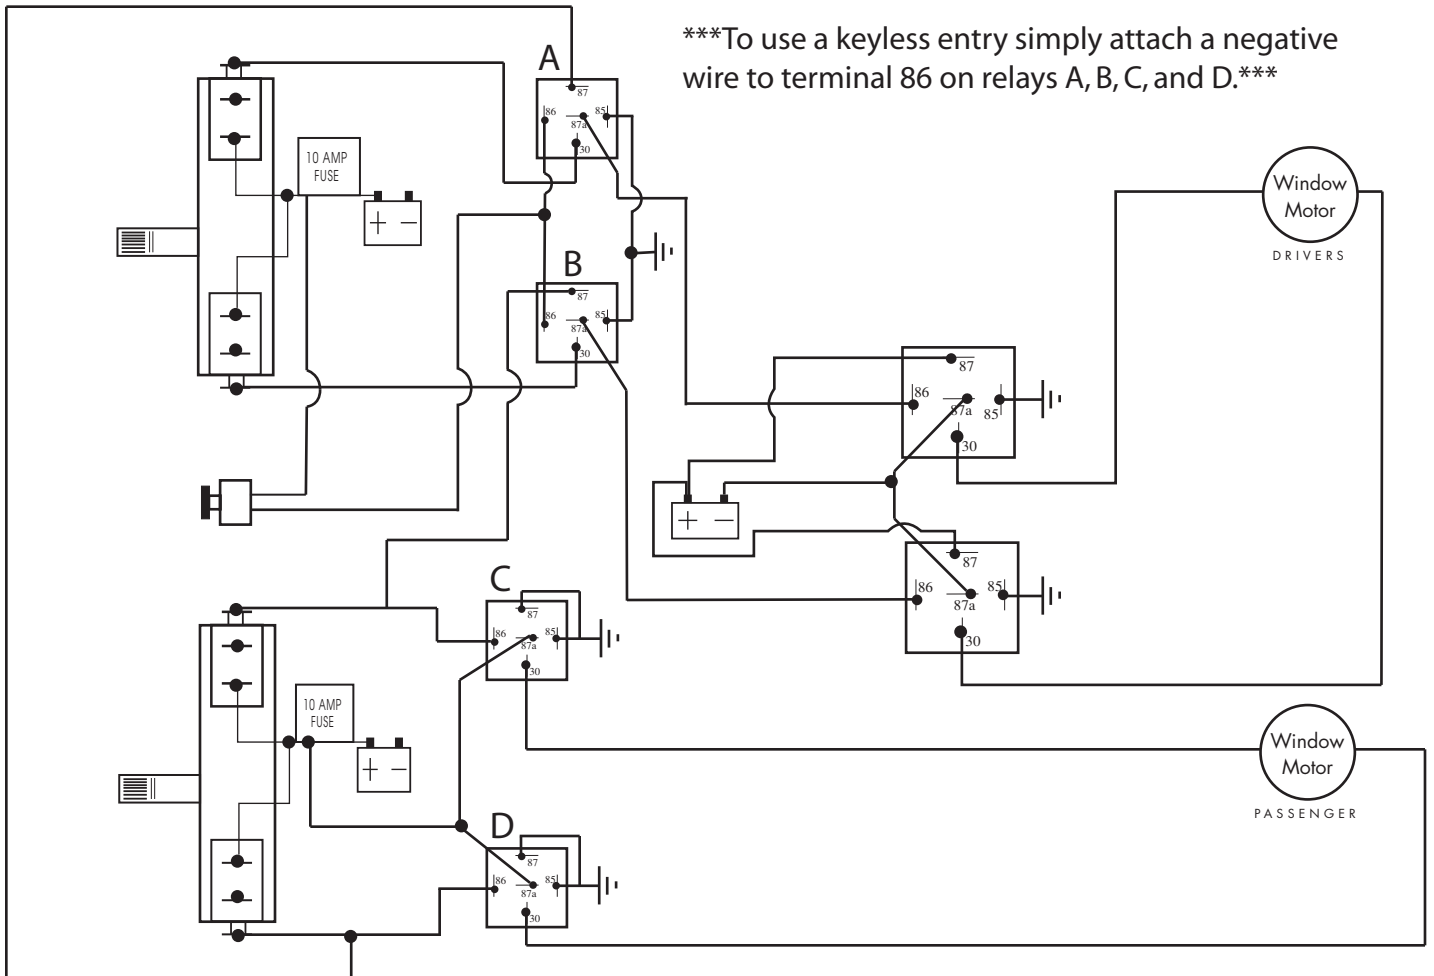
***To use a keyless entry simply attach a negative wire to terminal 86 on relays A, B, C, and D.***

A
87
86
85
87a
30

10 AMP FUSE

+ −

B
87
86
85
87a
30

Window Motor
DRIVERS

87
86
85
87a
30

+ −

87
86
85
87a
30

C
87
86
85
87a
30

10 AMP FUSE

+ −

Window Motor
PASSENGER

D
87
86
85
87a
30